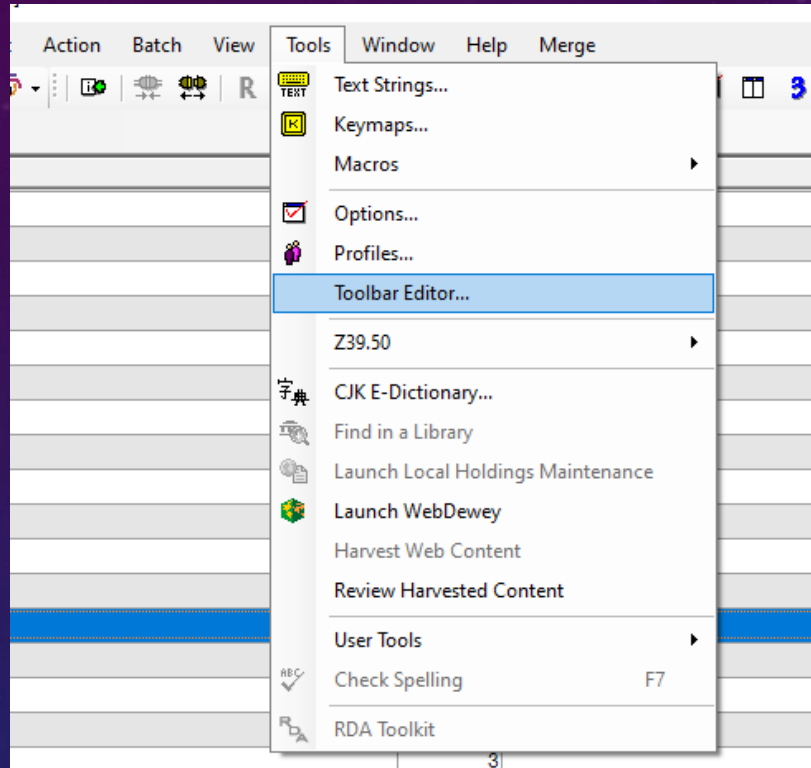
Action Batch View Tools Window Help Merge

R

3

TEXT Text Strings...

K Keymaps...

Macros

Options...

Profiles...

Toolbar Editor...

Z39.50

字典 CJK E-Dictionary...

Find in a Library

Launch Local Holdings Maintenance

Launch WebDewey

Harvest Web Content

Review Harvested Content

User Tools

ABC Check Spelling F7

RDA Toolkit

3